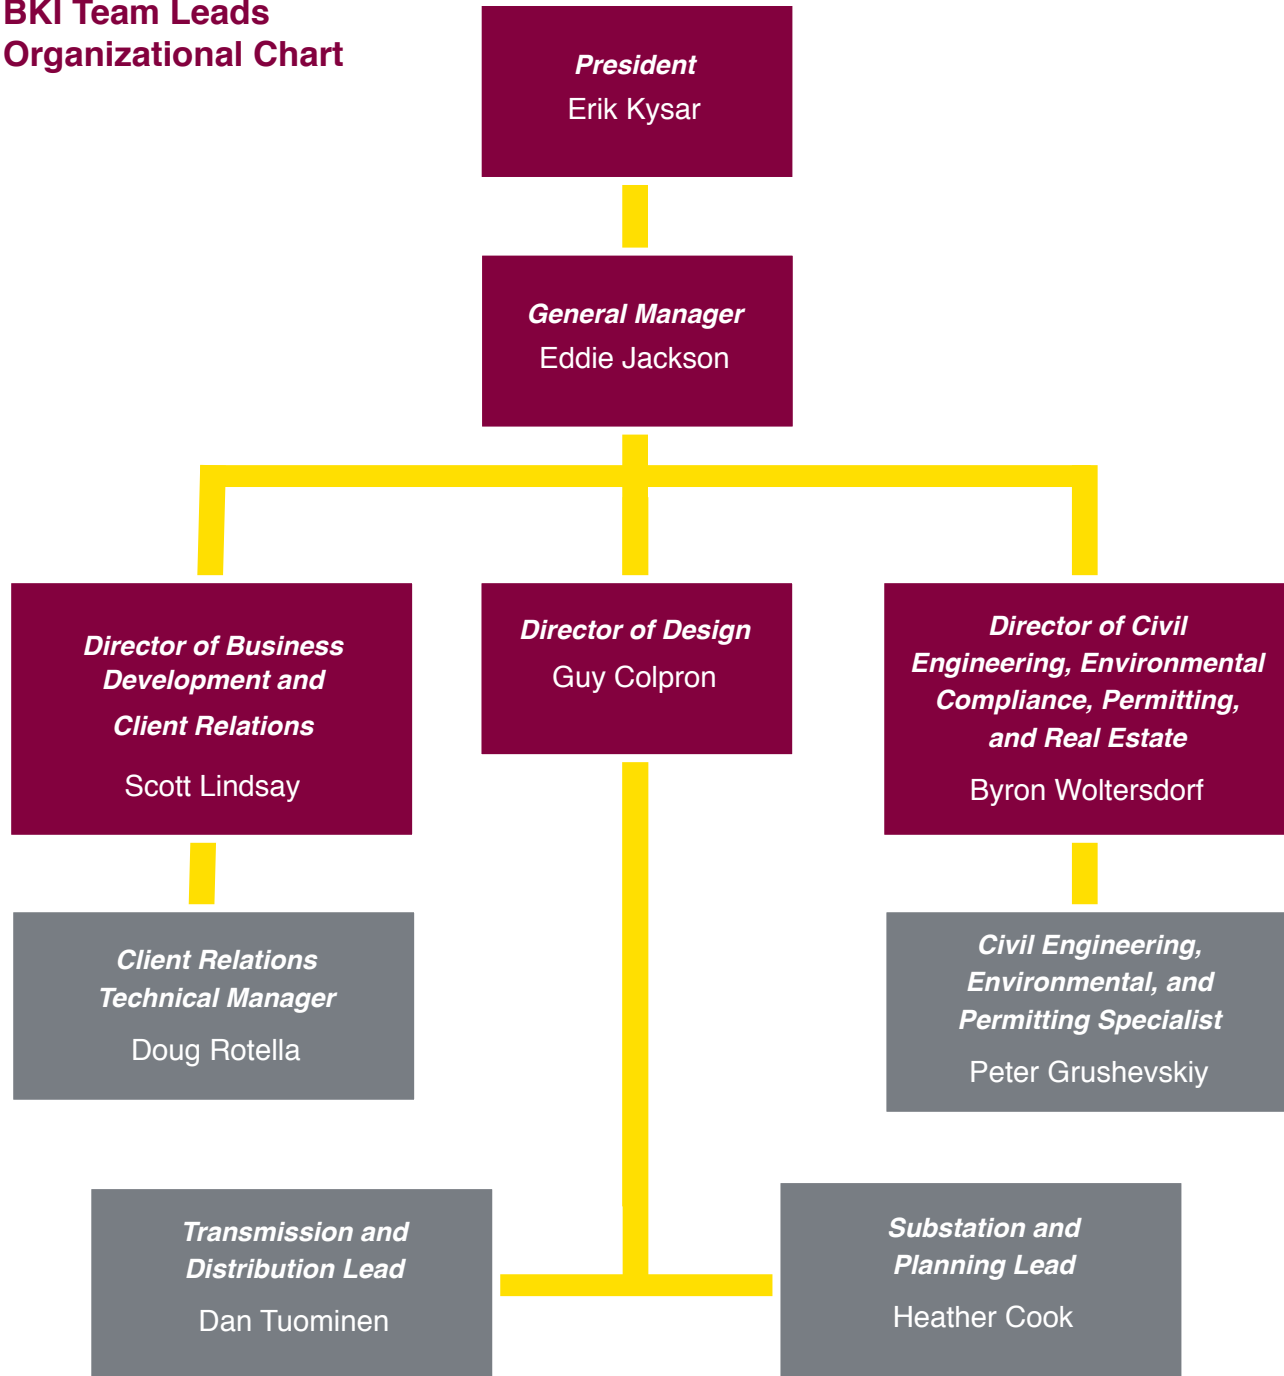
BKI Team Leads
Organizational Chart

President
Erik Kysar

General Manager
Eddie Jackson

Director of Business Development and Client Relations
Scott Lindsay

Director of Design
Guy Colpron

Director of Civil Engineering, Environmental Compliance, Permitting, and Real Estate
Byron Woltersdorf

Client Relations Technical Manager
Doug Rotella

Civil Engineering, Environmental, and Permitting Specialist
Peter Grushevskiy

Transmission and Distribution Lead
Dan Tuominen

Substation and Planning Lead
Heather Cook